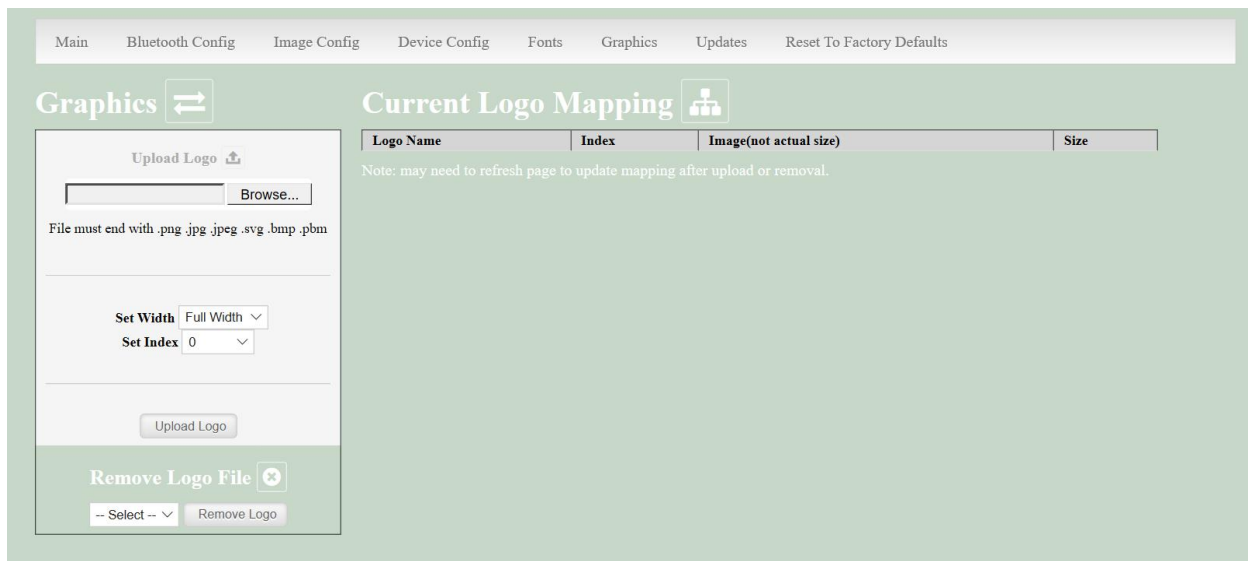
Main Bluetooth Config Image Config Device Config Fonts Graphics Updates Reset To Factory Defaults

Graphics

Upload Logo

Browse...

File must end with .png .jpg .jpeg .svg .bmp .pbm

Set Width Full Width
Set Index 0

Upload Logo

Remove Logo File

-- Select -- Remove Logo

Current Logo Mapping

| Logo Name | Index | Image(not actual size) | Size |
|---|---|---|---|

Note: may need to refresh page to update mapping after upload or removal.